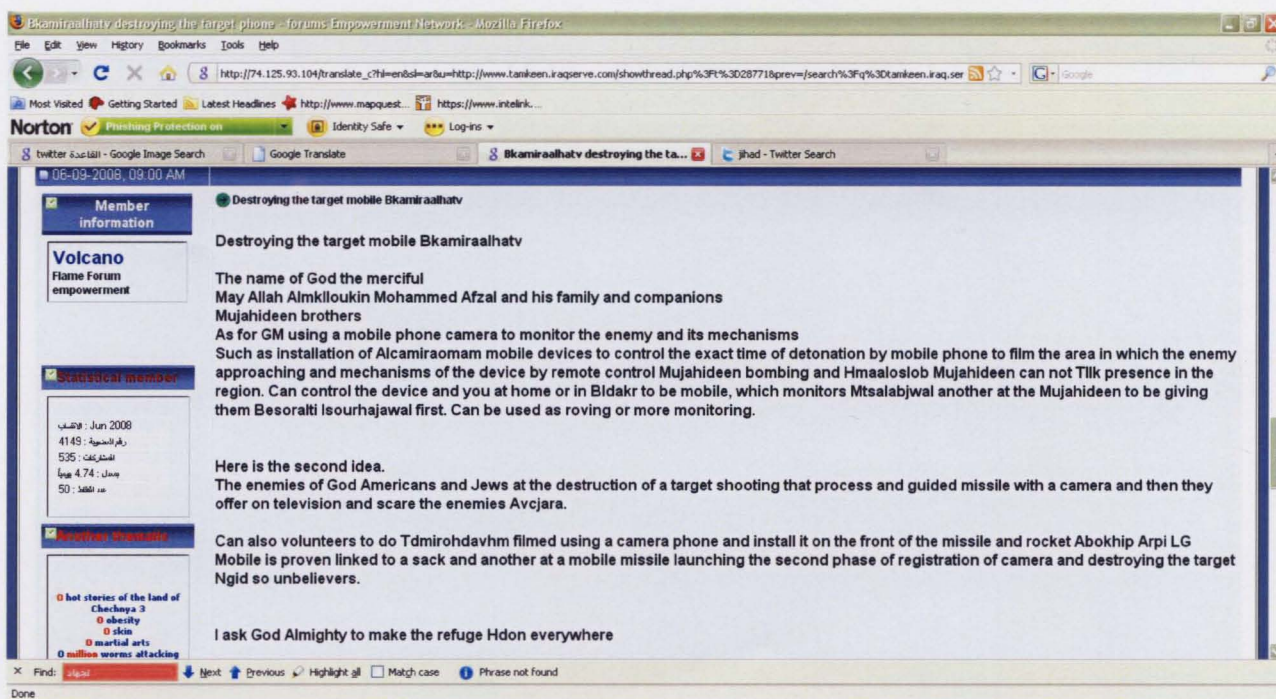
Bkamiraalhatv destroying the target phone - forums Empowerment Network - Mozilla Firefox

File Edit View History Bookmarks Tools Help

http://74.125.93.104/translate_c?hl=en&sl=ar&u=http://www.tamkeen.iraqserve.com/showthread.php%3Ft%3D28771&prev=/search%3Fq%3Dtamkeen.iraq.ser

Google

Most Visited Getting Started Latest Headlines http://www.mapquest... https://www.intelink...

Norton Phishing Protection on Identity Safe Log-ins

twitter القاعدة - Google Image Search | Google Translate | Bkamiraalhatv destroying the ta... | jihad - Twitter Search

06-09-2008, 09:00 AM

Member information

Volcano
Flame Forum empowerment

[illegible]

الانتساب : Jun 2008
رقم العضوية : 4149
المشاركات : 535
بمعدل : 4.74 يومياً
عدد النقاط : 50

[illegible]

0 hot stories of the land of Chechnya 3
0 obesity
0 skin
0 martial arts
0 million worms attacking

Destroying the target mobile Bkamiraalhatv

Destroying the target mobile Bkamiraalhatv

The name of God the merciful
May Allah Almklloukin Mohammed Afzal and his family and companions
Mujahideen brothers
As for GM using a mobile phone camera to monitor the enemy and its mechanisms
Such as installation of Alcamiraomam mobile devices to control the exact time of detonation by mobile phone to film the area in which the enemy approaching and mechanisms of the device by remote control Mujahideen bombing and Hmaaloslob Mujahideen can not Tllk presence in the region. Can control the device and you at home or in Bldakr to be mobile, which monitors Mtsalabjwal another at the Mujahideen to be giving them Besoralti Isourhajawal first. Can be used as roving or more monitoring.

Here is the second idea.
The enemies of God Americans and Jews at the destruction of a target shooting that process and guided missile with a camera and then they offer on television and scare the enemies Avcjara.

Can also volunteers to do Tdmirohdavhm filmed using a camera phone and install it on the front of the missile and rocket Abokhip Arpi LG Mobile is proven linked to a sack and another at a mobile missile launching the second phase of registration of camera and destroying the target Ngid so unbelievers.

I ask God Almighty to make the refuge Hdon everywhere

Find: تجهاد Next Previous Highlight all Match case Phrase not found

Done